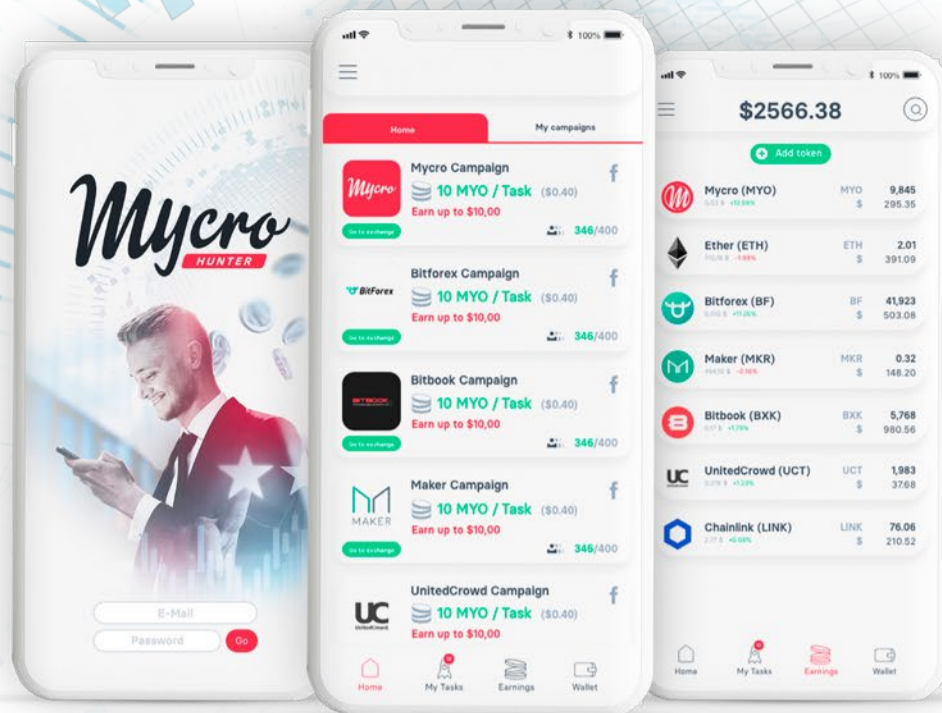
Mycro
HUNTER

E-Mail
Password
Go

100%

Home
My campaigns

Mycro
Mycro Campaign
10 MYO / Task ($0.40)
Earn up to $10,00
Go to exchange
346/400

BitForex
Bitforex Campaign
10 MYO / Task ($0.40)
Earn up to $10,00
Go to exchange
346/400

BITBOOK
Bitbook Campaign
10 MYO / Task ($0.40)
Earn up to $10,00
Go to exchange
346/400

MAKER
Maker Campaign
10 MYO / Task ($0.40)
Earn up to $10,00
Go to exchange
346/400

UC
UnitedCrowd Campaign
10 MYO / Task ($0.40)
Earn up to $10,00

Home
My Tasks
Earnings
Wallet

100%

$2566.38

Add token

| Mycro (MYO) | MYO | 9,845 |
|---|---|---|
| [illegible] | $ | 295.35 |
| Ether (ETH) | ETH | 2.01 |
| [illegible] | $ | 391.09 |
| Bitforex (BF) | BF | 41,923 |
| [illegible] | $ | 503.08 |
| Maker (MKR) | MKR | 0.32 |
| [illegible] | $ | 148.20 |
| Bitbook (BXK) | BXK | 5,768 |
| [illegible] | $ | 980.56 |
| UnitedCrowd (UCT) | UCT | 1,983 |
| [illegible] | $ | 37.68 |
| Chainlink (LINK) | LINK | 76.06 |
| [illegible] | $ | 210.52 |

Home
My Tasks
Earnings
Wallet